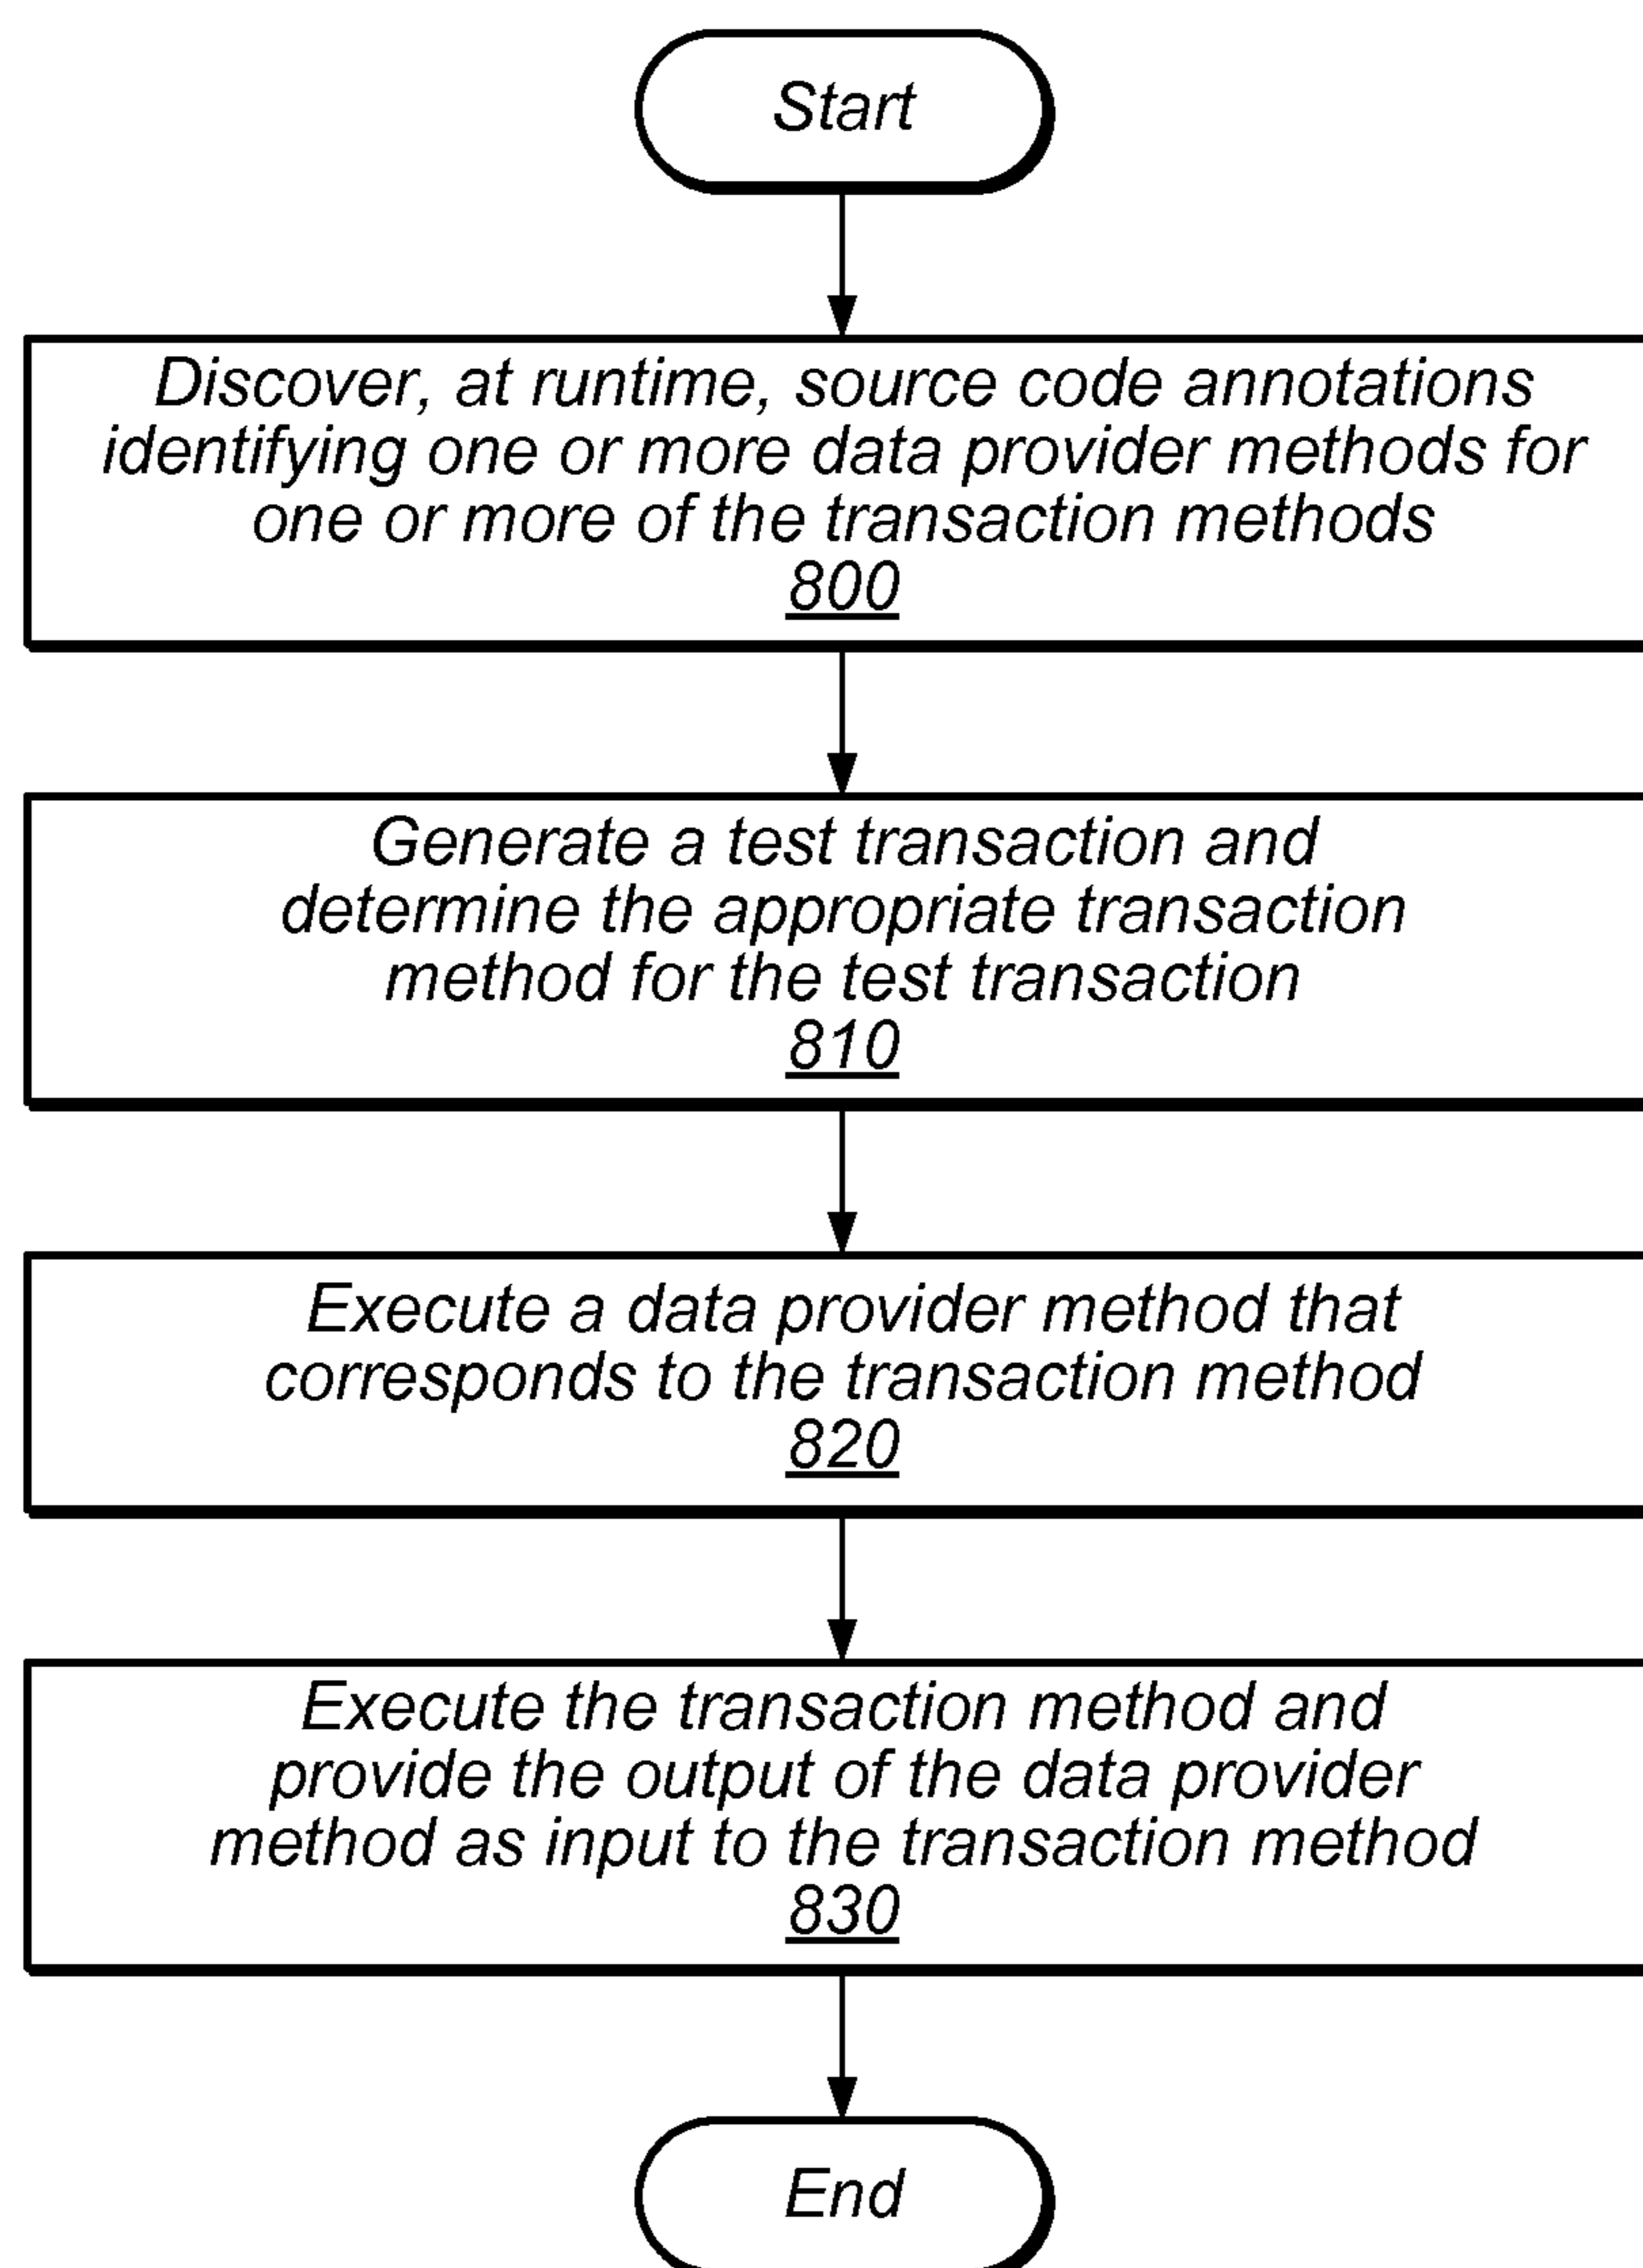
Start

Discover, at runtime, source code annotations identifying one or more data provider methods for one or more of the transaction methods
800

Generate a test transaction and determine the appropriate transaction method for the test transaction
810

Execute a data provider method that corresponds to the transaction method
820

Execute the transaction method and provide the output of the data provider method as input to the transaction method
830

End